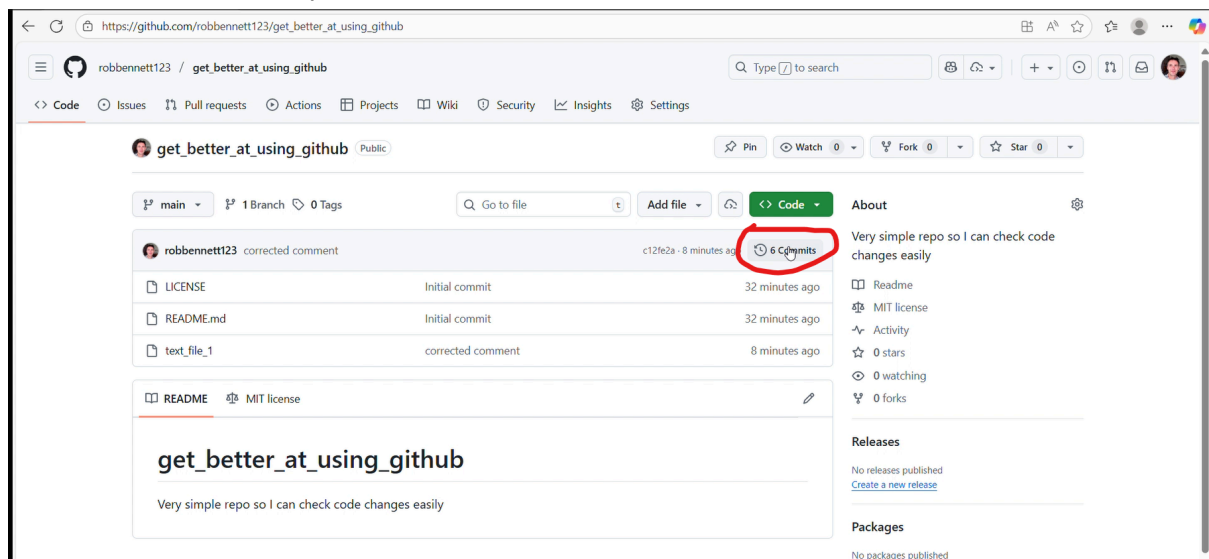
https://github.com/robbennett123/get_better_at_using_github

robbennett123 / get_better_at_using_github

Type / to search

Code Issues Pull requests Actions Projects Wiki Security Insights Settings

get_better_at_using_github Public

Pin Watch 0 Fork 0 Star 0

main 1 Branch 0 Tags

Go to file t Add file Code

robbennett123 corrected comment c12fe2a · 8 minutes ago 6 Commits

| | | |
|---|---|---|
| LICENSE | Initial commit | 32 minutes ago |
| README.md | Initial commit | 32 minutes ago |
| text_file_1 | corrected comment | 8 minutes ago |

README MIT license

get_better_at_using_github

Very simple repo so I can check code changes easily

About

Very simple repo so I can check code changes easily

Readme
MIT license
Activity
0 stars
0 watching
0 forks

Releases

No releases published
Create a new release

Packages

No packages published